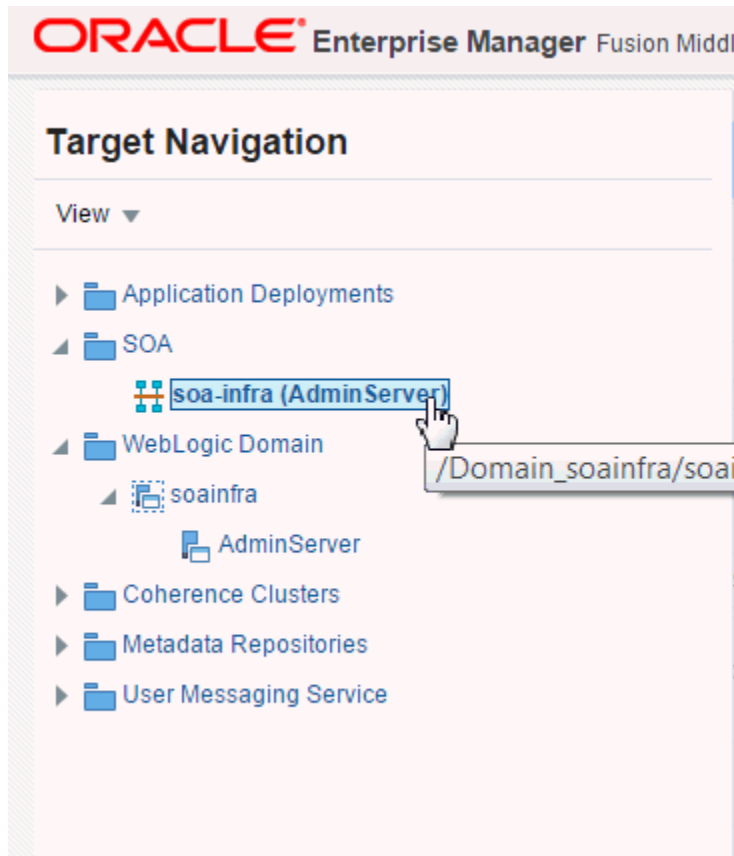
ORACLE® Enterprise Manager Fusion Middl

Target Navigation

View

Application Deployments

SOA

soa-infra (AdminServer)

WebLogic Domain

/Domain_soainfra/soai

soainfra

AdminServer

Coherence Clusters

Metadata Repositories

User Messaging Service